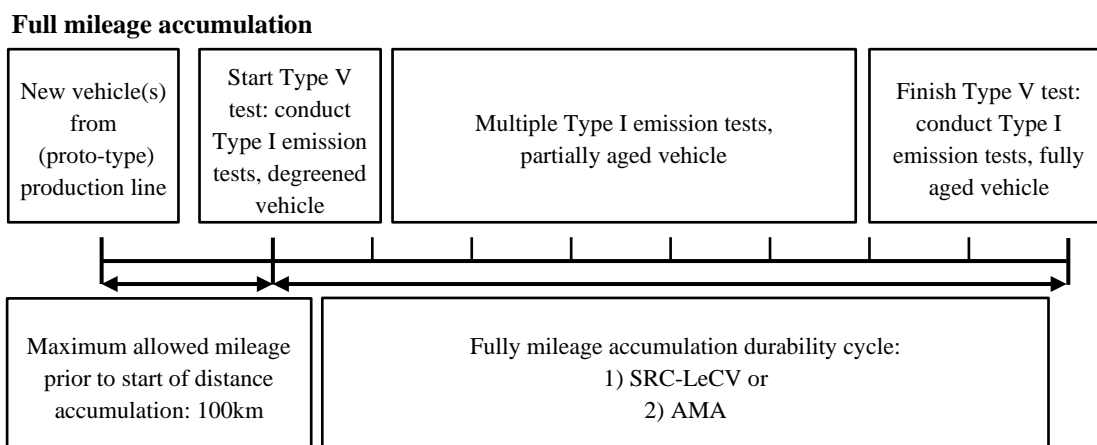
**Full mileage accumulation**

New vehicle(s) from (proto-type) production line

Start Type V test: conduct Type I emission tests, degreened vehicle

Multiple Type I emission tests, partially aged vehicle

Finish Type V test: conduct Type I emission tests, fully aged vehicle

Maximum allowed mileage prior to start of distance accumulation: 100km

Fully mileage accumulation durability cycle:
1) SRC-LeCV or
2) AMA